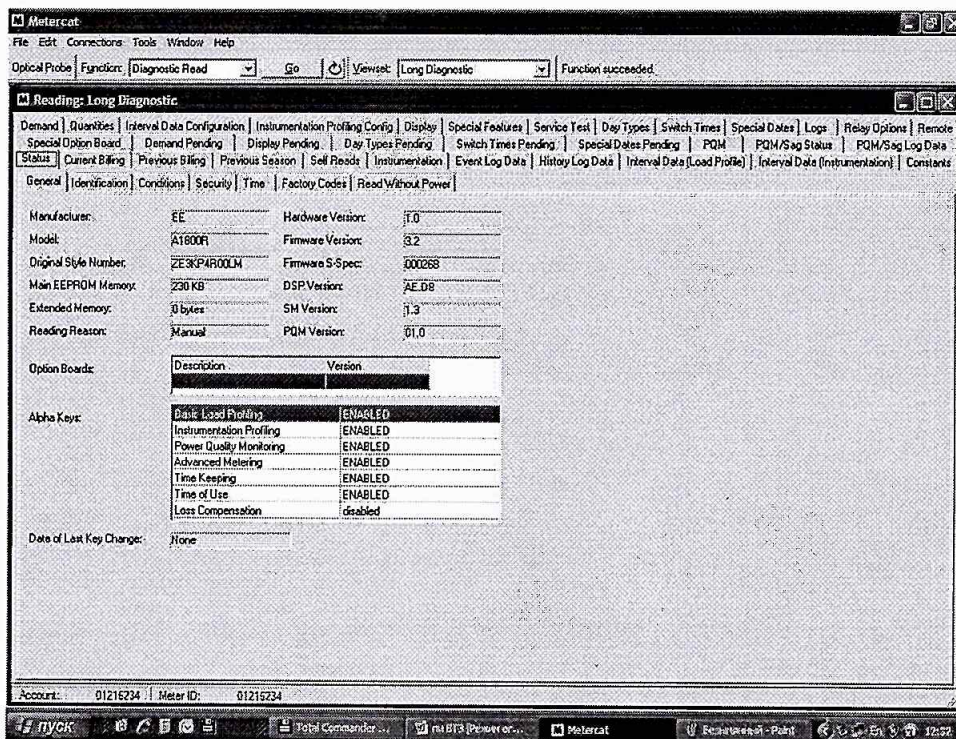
Metercat
File Edit Connections Tools Window Help
Optical Probe Function: Diagnostic Read Go Viewset: Long Diagnostic Function succeeded

Reading: Long Diagnostic
Demand | Quantities | Interval Data Configuration | Instrumentation Profiling Config | Display | Special Features | Service Test | Day Types | Switch Times | Special Dates | Logs | Relay Options | Remote
Special Option Board | Demand Pending | Display Pending | Day Types Pending | Switch Times Pending | Special Dates Pending | PQM | PQM/Sag Status | PQM/Sag Log Data
Status | Current Billing | Previous Billing | Previous Season | Self Reads | Instrumentation | Event Log Data | History Log Data | Interval Data (Load Profile) | Interval Data (Instrumentation) | Constants
General | Identification | Conditions | Security | Time | Factory Codes | Read Without Power

Manufacturer: EE Hardware Version: 1.0
Model: A1800R Firmware Version: 3.2
Original Style Number: ZE3KP4R00LM Firmware S-Spec: 000268
Main EEPROM Memory: 230 KB DSP Version: AE.D8
Extended Memory: 0 bytes SM Version: 1.3
Reading Reason: Manual PQM Version: 01.0

Option Boards:
| Description | Version |
|---|---|
| | |

Alpha Keys:
| | |
|---|---|
| Basic Load Profiling | ENABLED |
| Instrumentation Profiling | ENABLED |
| Power Quality Monitoring | ENABLED |
| Advanced Metering | ENABLED |
| Time Keeping | ENABLED |
| Time of Use | ENABLED |
| Loss Compensation | disabled |

Date of Last Key Change: None

Account: 01215234 Meter ID: 01215234

пуск Total Commander ... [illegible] Metercat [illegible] - Paint En 12:32